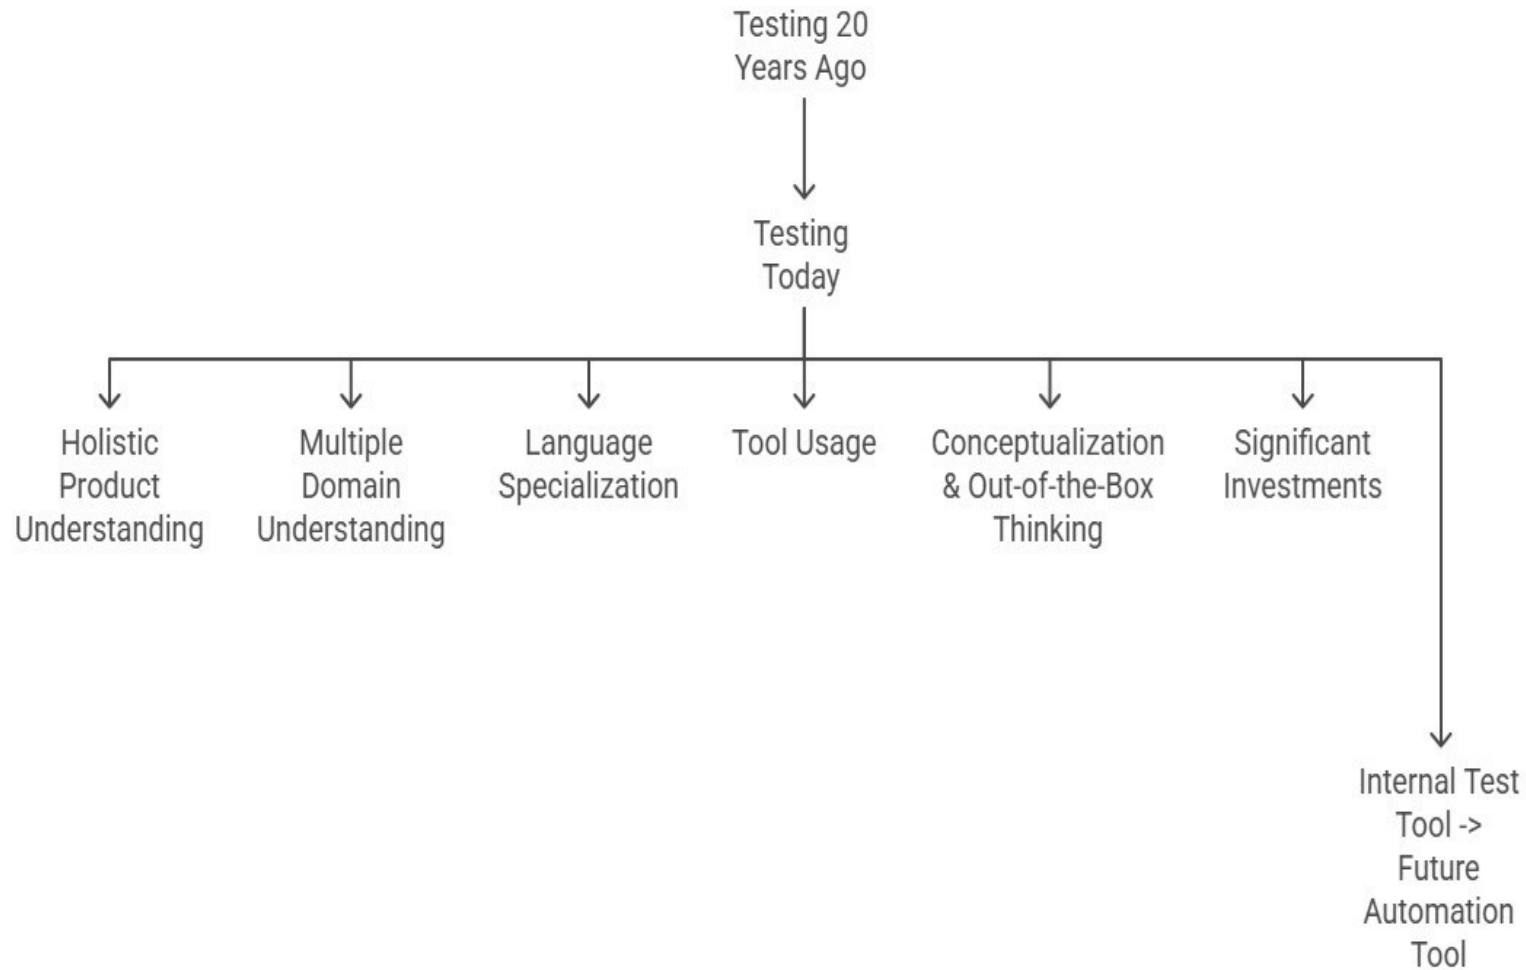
Testing 20 Years Ago

Testing Today

Holistic Product Understanding

Multiple Domain Understanding

Language Specialization

Tool Usage

Conceptualization & Out-of-the-Box Thinking

Significant Investments

Internal Test Tool -> Future Automation Tool